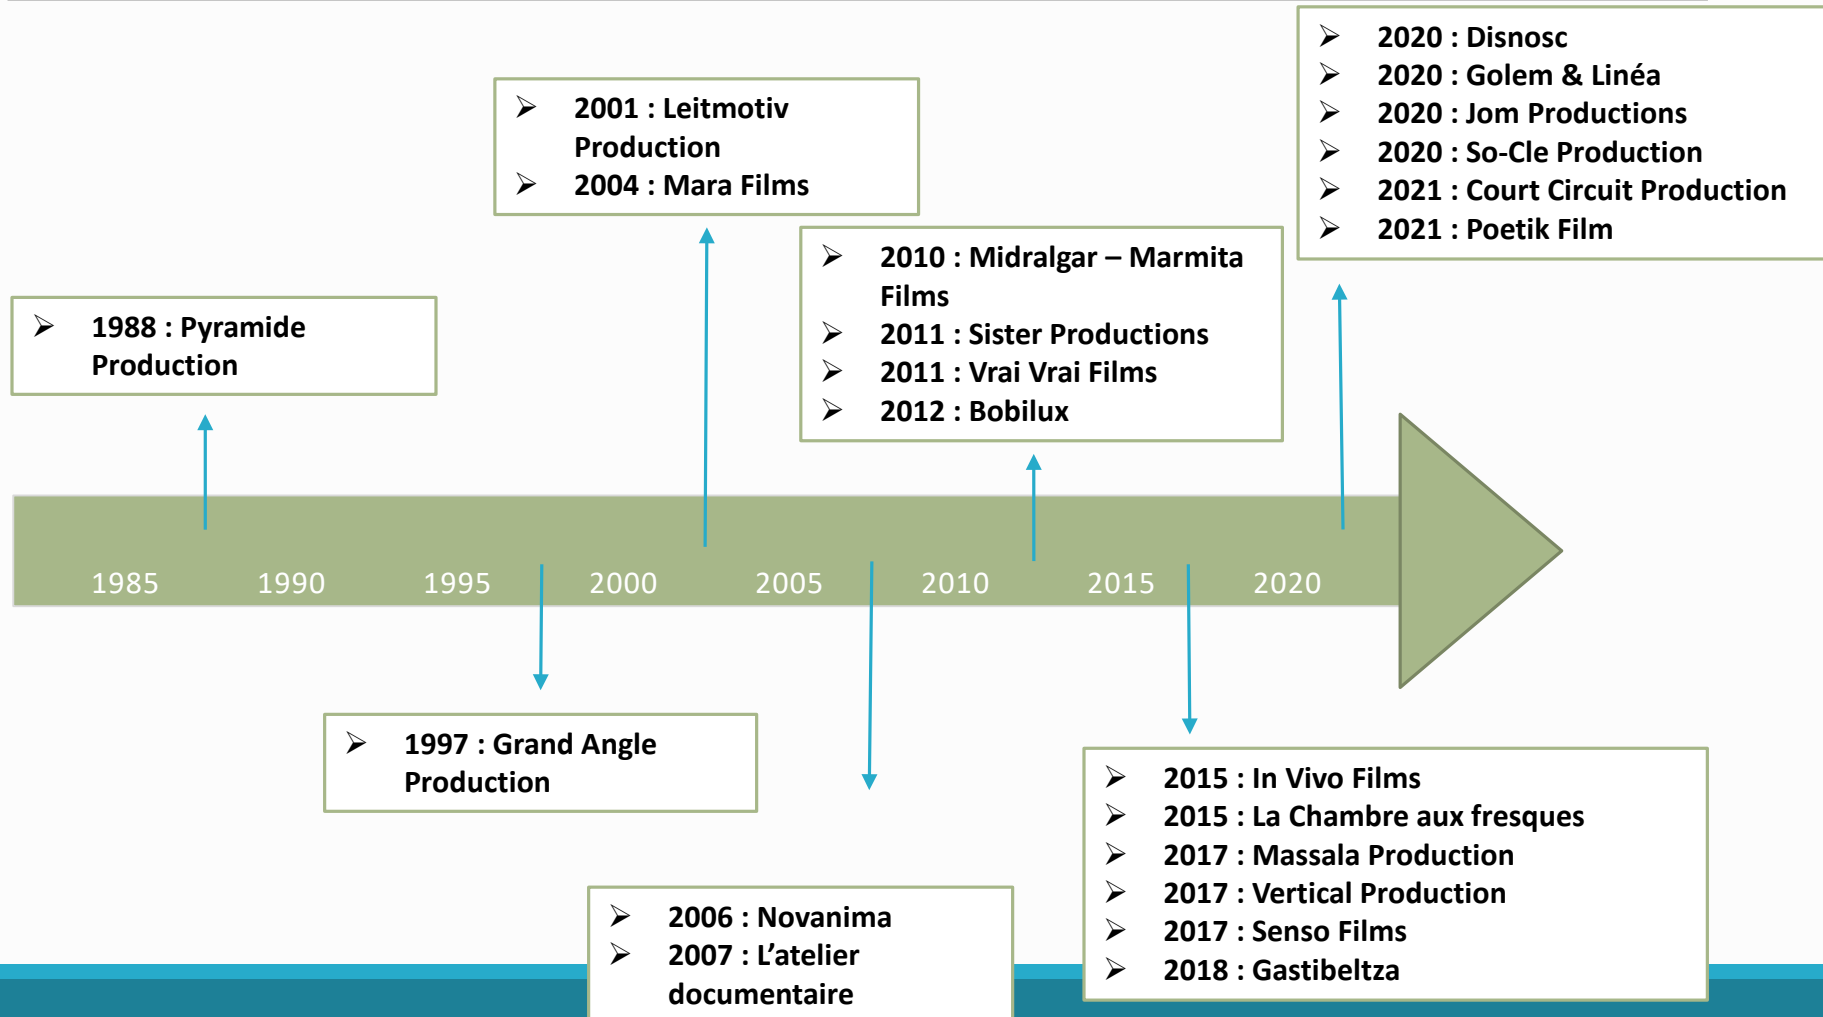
- 1988 : Pyramide Production

- 2001 : Leitmotiv Production
- 2004 : Mara Films

- 2010 : Midralgar – Marmita Films
- 2011 : Sister Productions
- 2011 : Vrai Vrai Films
- 2012 : Bobilux

- 2020 : Disnosc
- 2020 : Golem & Linéa
- 2020 : Jom Productions
- 2020 : So-Cle Production
- 2021 : Court Circuit Production
- 2021 : Poetik Film

1985 1990 1995 2000 2005 2010 2015 2020

- 1997 : Grand Angle Production

- 2006 : Novanima
- 2007 : L'atelier documentaire

- 2015 : In Vivo Films
- 2015 : La Chambre aux fresques
- 2017 : Massala Production
- 2017 : Vertical Production
- 2017 : Senso Films
- 2018 : Gastibeltza